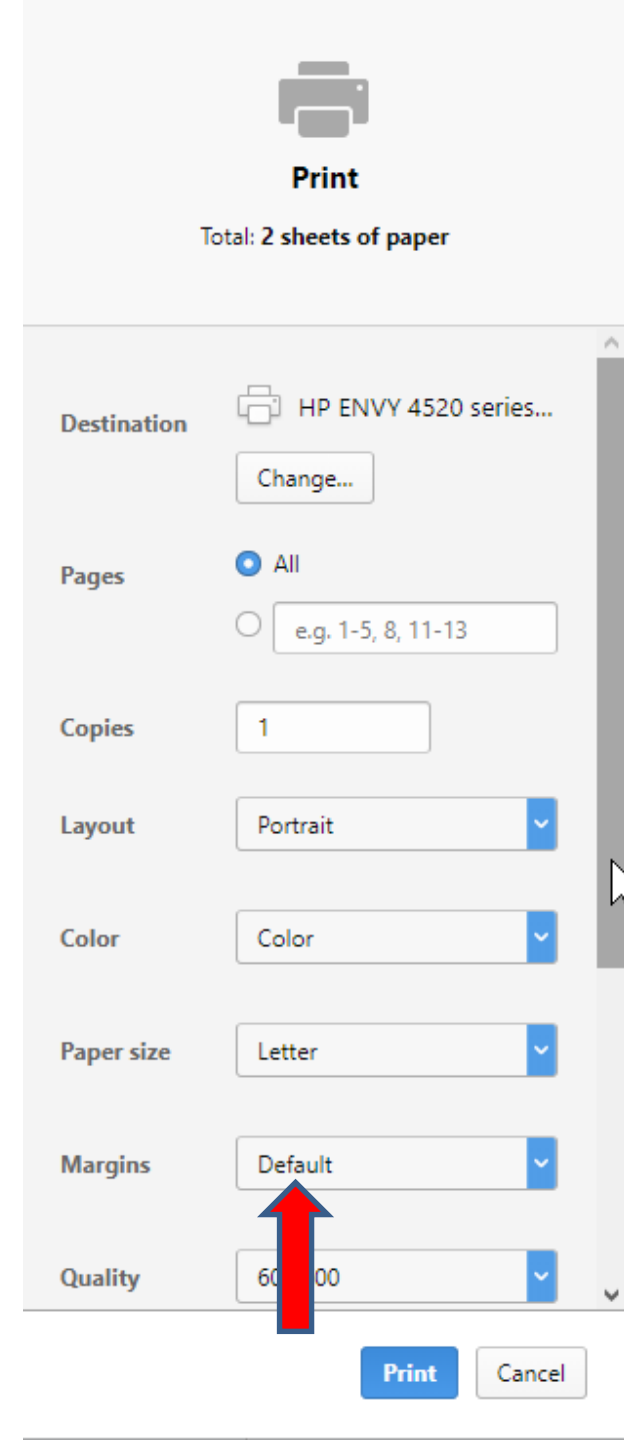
Print

Total: **2 sheets of paper**

Destination HP ENVY 4520 series...

Change...

Pages All

e.g. 1-5, 8, 11-13

Copies 1

Layout Portrait

Color Color

Paper size Letter

Margins Default

Quality 60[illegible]00

Print Cancel